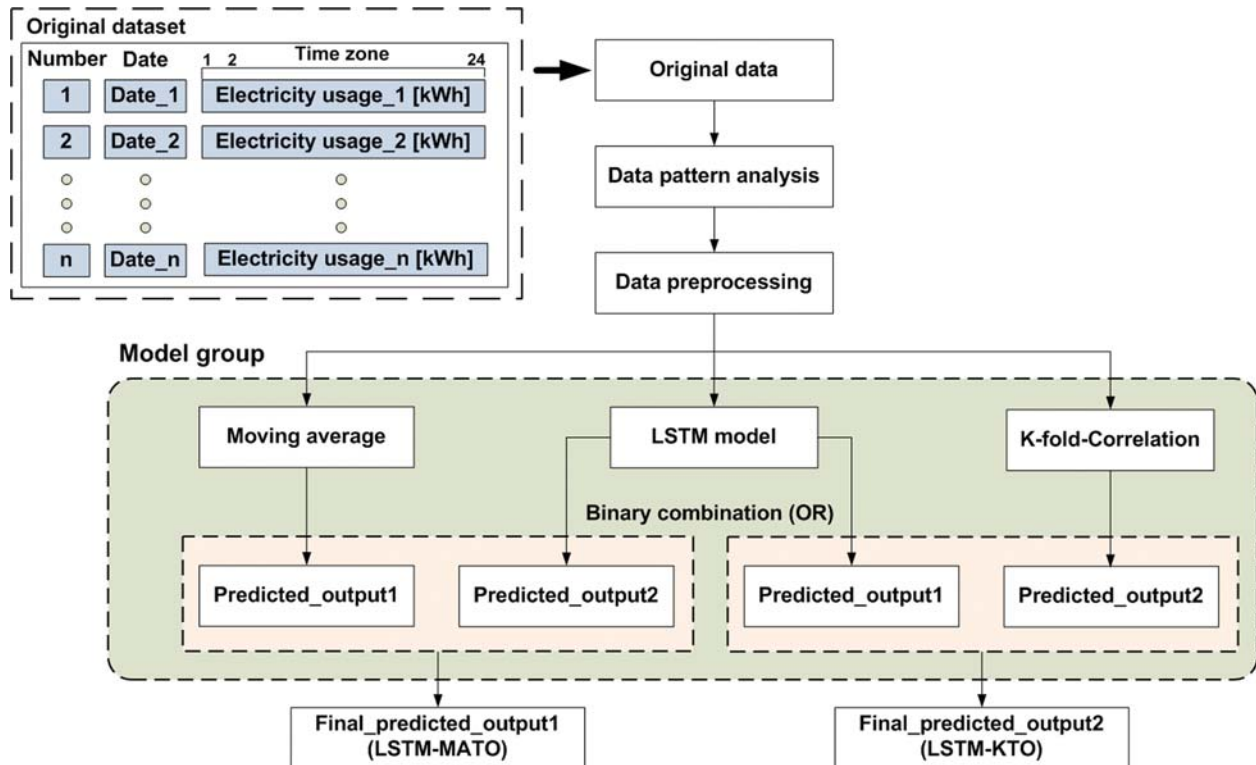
Original dataset

| Number | Date | Time zone 1 2 24 |
|---|---|---|
| 1 | Date_1 | Electricity usage_1 [kWh] |
| 2 | Date_2 | Electricity usage_2 [kWh] |
| n | Date_n | Electricity usage_n [kWh] |

Original data

Data pattern analysis

Data preprocessing

Model group

Moving average

LSTM model

K-fold-Correlation

Binary combination (OR)

Predicted_output1

Predicted_output2

Predicted_output1

Predicted_output2

Final_predicted_output1 (LSTM-MATO)

Final_predicted_output2 (LSTM-KTO)